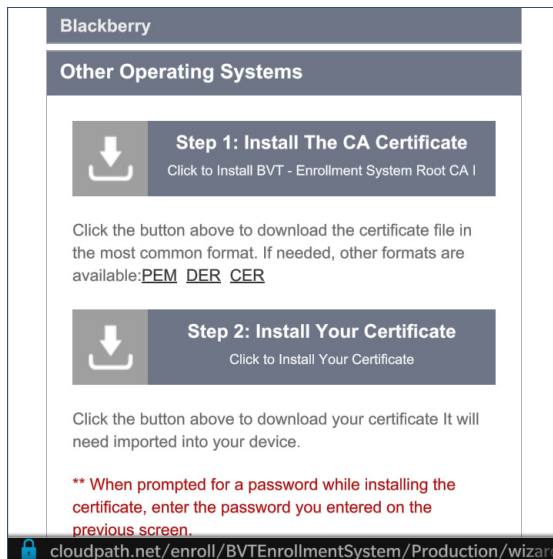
Blackberry

Other Operating Systems

Step 1: Install The CA Certificate
Click to Install BVT - Enrollment System Root CA I

Click the button above to download the certificate file in the most common format. If needed, other formats are available: PEM DER CER

Step 2: Install Your Certificate
Click to Install Your Certificate

Click the button above to download your certificate It will need imported into your device.

** When prompted for a password while installing the certificate, enter the password you entered on the previous screen.

cloudpath.net/enroll/BVTEnrollmentSystem/Production/wizar